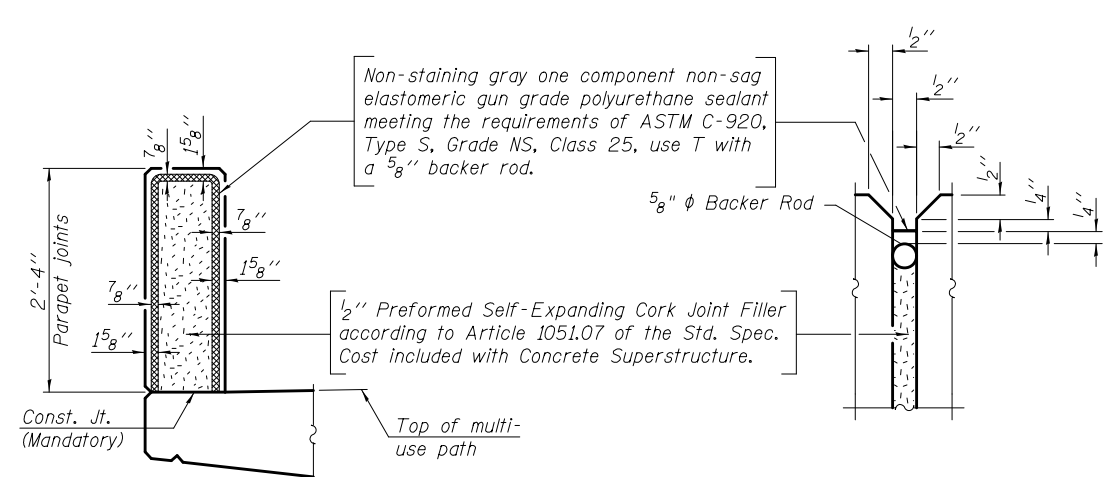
Non-staining gray one component non-sag elastomeric gun grade polyurethane sealant meeting the requirements of ASTM C-920, Type S, Grade NS, Class 25, use T with a $\frac{5}{8}$'' backer rod.

$\frac{7}{8}$''
$1\frac{5}{8}$''
$\frac{7}{8}$''
$1\frac{5}{8}$''
$\frac{7}{8}$''
$1\frac{5}{8}$''

2'-4''
Parapet joints

$\frac{1}{2}$'' Preformed Self-Expanding Cork Joint Filler according to Article 1051.07 of the Std. Spec. Cost included with Concrete Superstructure.

Const. Jt.
(Mandatory)

Top of multi-use path

$\frac{1}{2}$''
$\frac{1}{2}$''
$\frac{1}{2}$''
$\frac{1}{2}$''
$\frac{1}{4}$''
$\frac{1}{4}$''

$\frac{5}{8}$" $\phi$ Backer Rod